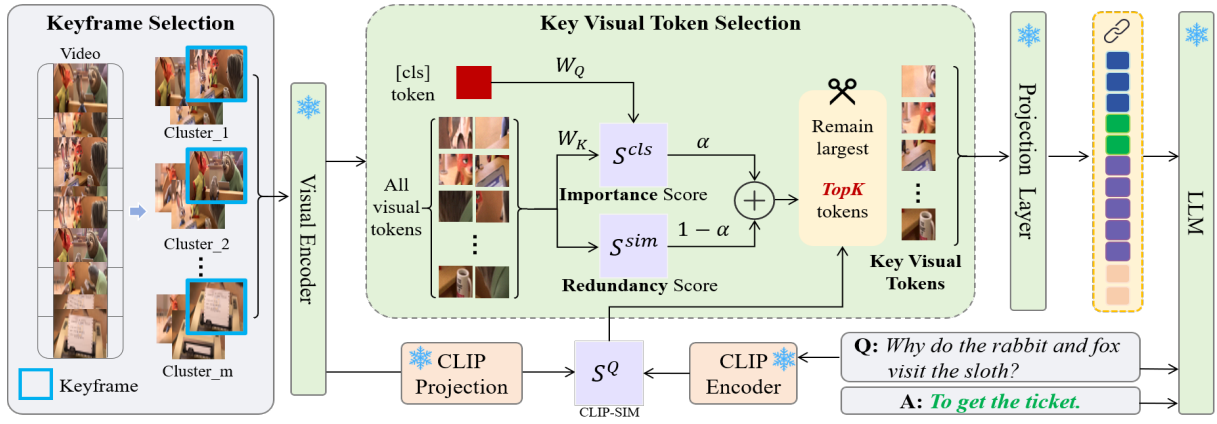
Keyframe Selection

Video

Cluster_1

Cluster_2

⋮

Cluster_m

Keyframe

Visual Encoder

Key Visual Token Selection

[cls] token

$W_Q$

$W_K$

$S^{cls}$

$\alpha$

Importance Score

All visual tokens

⋮

$S^{sim}$

$1-\alpha$

Redundancy Score

Remain largest

TopK

tokens

⋮

Key Visual Tokens

Projection Layer

LLM

CLIP Projection

$S^Q$

CLIP-SIM

CLIP Encoder

Q: Why do the rabbit and fox visit the sloth?

A: To get the ticket.